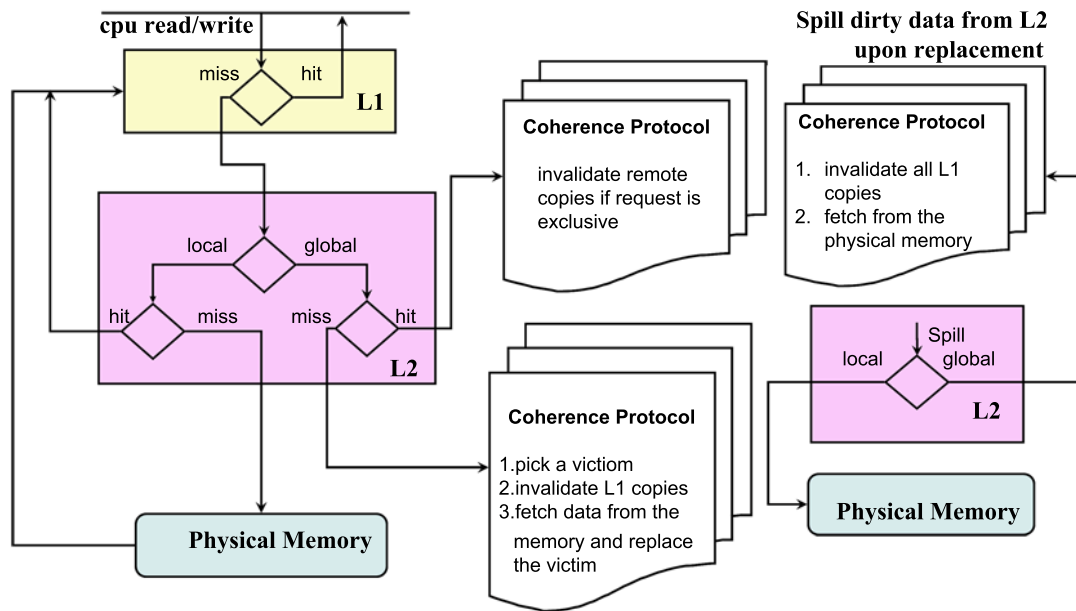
cpu read/write

miss hit

L1

local global

hit miss miss hit

L2

Physical Memory

Coherence Protocol

invalidate remote copies if request is exclusive

Coherence Protocol

1.pick a victiom
2.invalidate L1 copies
3.fetch data from the memory and replace the victim

Spill dirty data from L2 upon replacement

Coherence Protocol

1. invalidate all L1 copies
2. fetch from the physical memory

Spill

local global

L2

Physical Memory